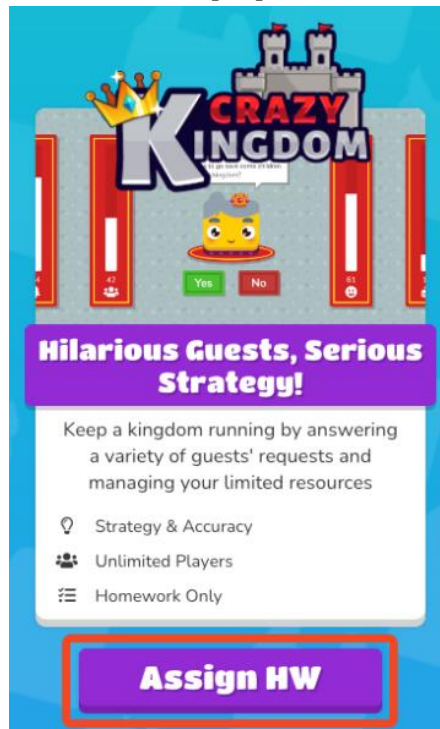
CRAZY KINGDOM

Yes No

42

61

Hilarious Guests, Serious Strategy!

Keep a kingdom running by answering a variety of guests' requests and managing your limited resources

Strategy & Accuracy

Unlimited Players

Homework Only

Assign HW